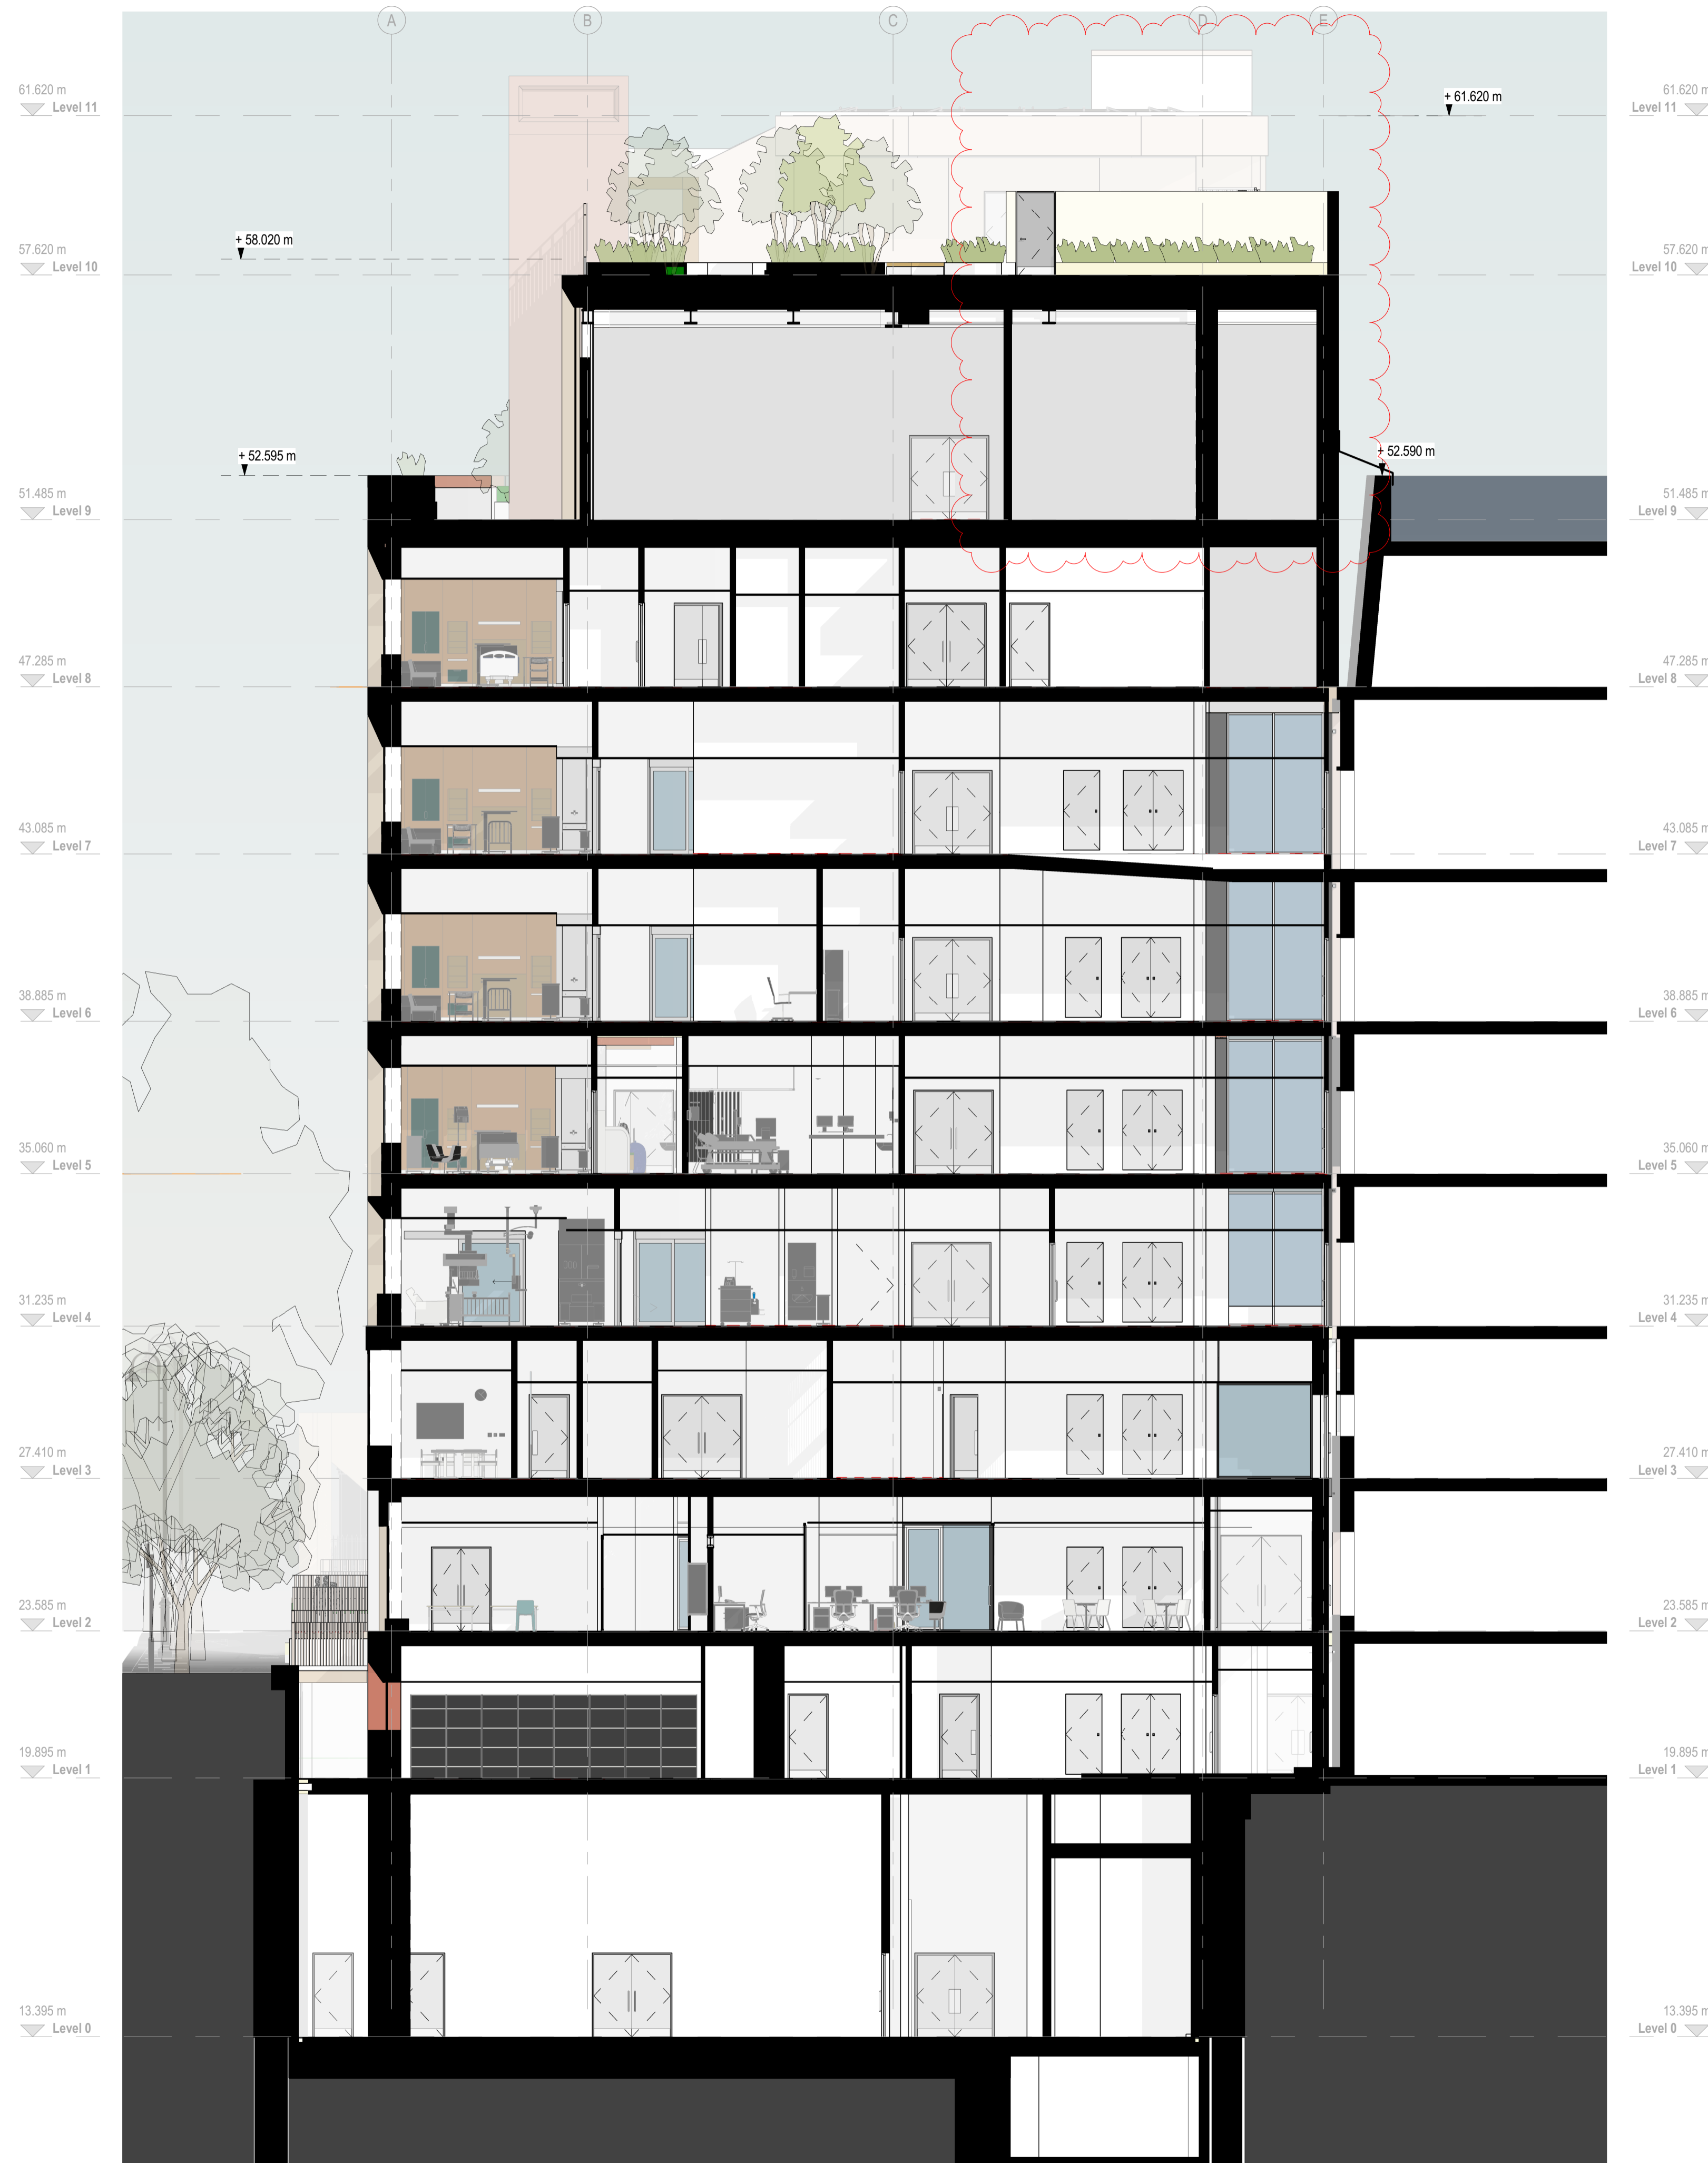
A B C D E

61.620 m
Level 11

+ 61.620 m

61.620 m
Level 11

+ 58.020 m

57.620 m
Level 10

57.620 m
Level 10

+ 52.595 m

+ 52.590 m

51.485 m
Level 9

51.485 m
Level 9

47.285 m
Level 8

47.285 m
Level 8

43.085 m
Level 7

43.085 m
Level 7

38.885 m
Level 6

38.885 m
Level 6

35.060 m
Level 5

35.060 m
Level 5

31.235 m
Level 4

31.235 m
Level 4

27.410 m
Level 3

27.410 m
Level 3

23.585 m
Level 2

23.585 m
Level 2

19.895 m
Level 1

19.895 m
Level 1

13.395 m
Level 0

13.395 m
Level 0